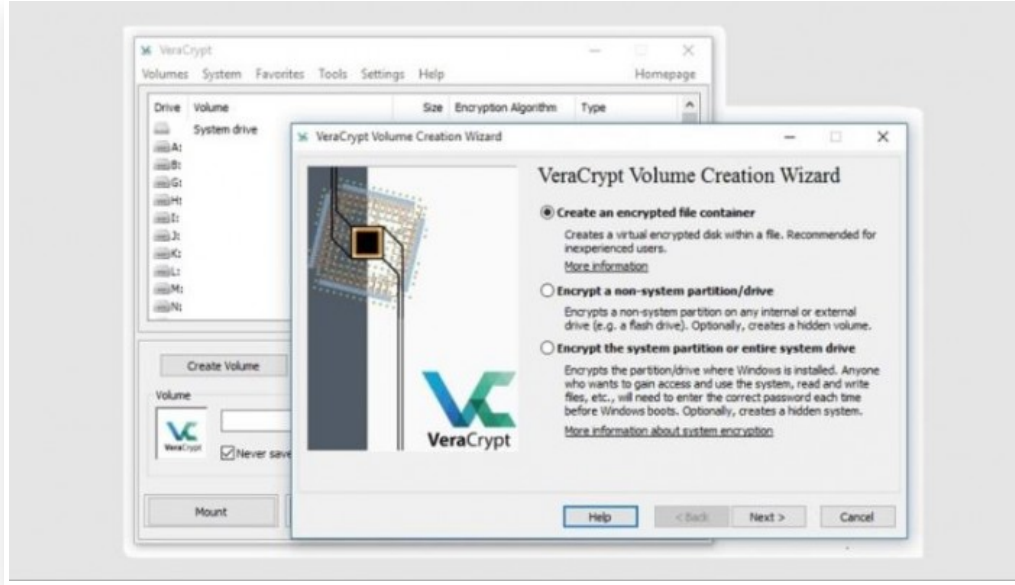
VeraCrypt

Volumes System Favorites Tools Settings Help Homepage

| Drive | Volume | Size | Encryption Algorithm | Type |
|---|---|---|---|---|
| | System drive | | | |
| A: | | | | |
| B: | | | | |
| G: | | | | |
| H: | | | | |
| I: | | | | |
| J: | | | | |
| K: | | | | |
| L: | | | | |
| M: | | | | |
| N: | | | | |

Create Volume

Volume

VeraCrypt

Never save

Mount

VeraCrypt Volume Creation Wizard

VeraCrypt

VeraCrypt Volume Creation Wizard

Create an encrypted file container

Creates a virtual encrypted disk within a file. Recommended for inexperienced users.

More information

Encrypt a non-system partition/drive

Encrypts a non-system partition on any internal or external drive (e.g. a flash drive). Optionally, creates a hidden volume.

Encrypt the system partition or entire system drive

Encrypts the partition/drive where Windows is installed. Anyone who wants to gain access and use the system, read and write files, etc., will need to enter the correct password each time before Windows boots. Optionally, creates a hidden system.

More information about system encryption

Help < Back Next > Cancel